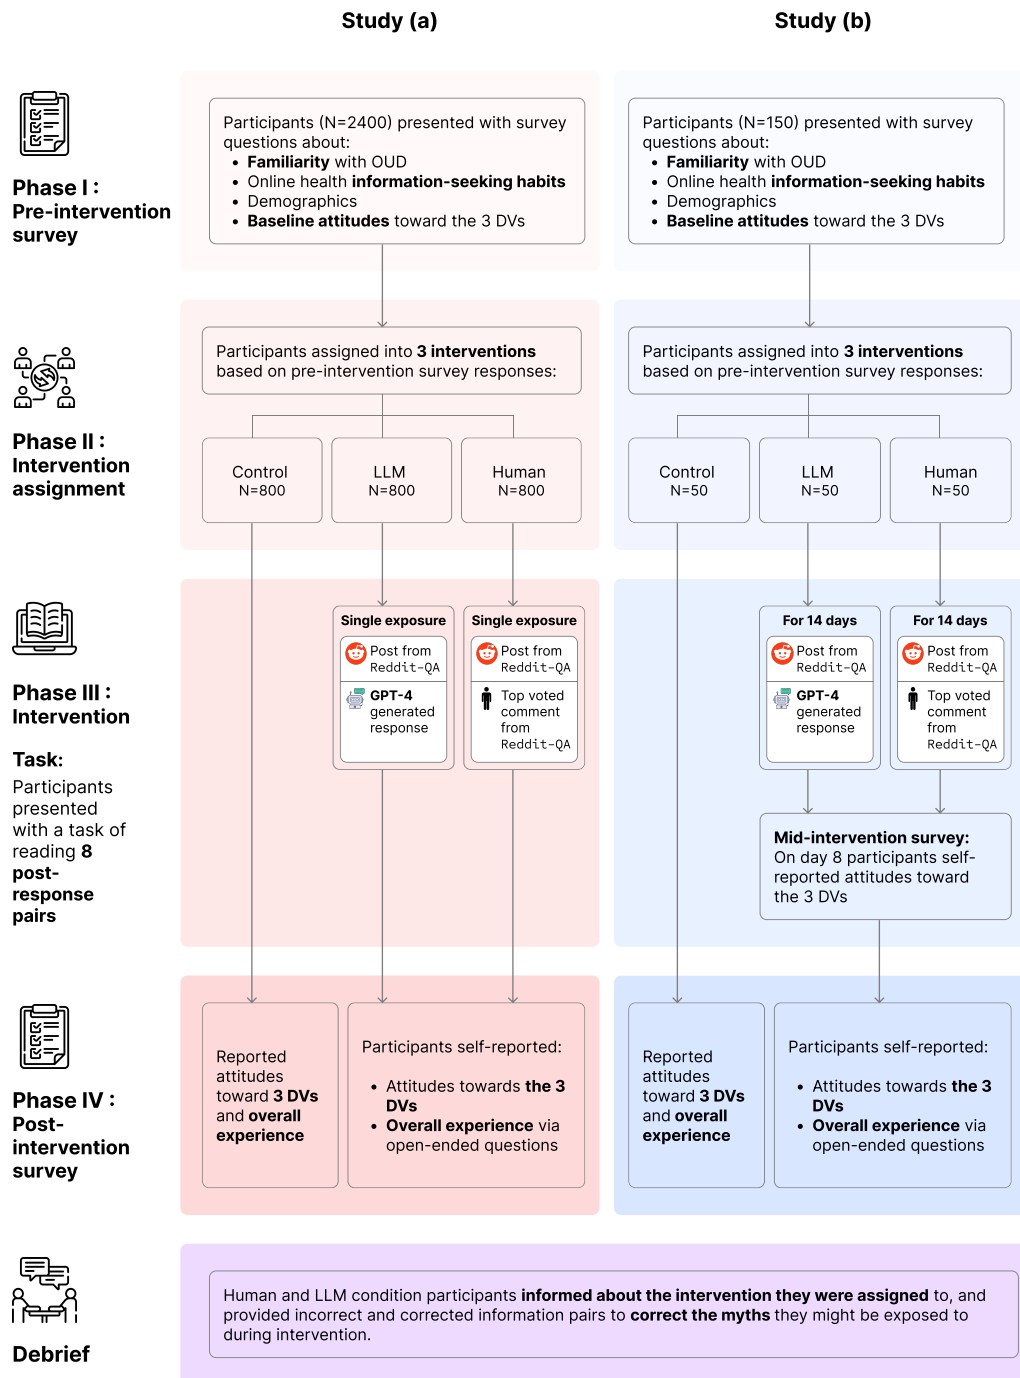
Study (a)

Study (b)

Phase I : Pre-intervention survey

Participants (N=2400) presented with survey questions about:
- Familiarity with OUD
- Online health information-seeking habits
- Demographics
- Baseline attitudes toward the 3 DVs

Participants (N=150) presented with survey questions about:
- Familiarity with OUD
- Online health information-seeking habits
- Demographics
- Baseline attitudes toward the 3 DVs

Phase II : Intervention assignment

Participants assigned into 3 interventions based on pre-intervention survey responses:

Control N=800

LLM N=800

Human N=800

Participants assigned into 3 interventions based on pre-intervention survey responses:

Control N=50

LLM N=50

Human N=50

Phase III : Intervention

Task:
Participants presented with a task of reading 8 post-response pairs

Single exposure
Post from Reddit-QA
GPT-4 generated response

Single exposure
Post from Reddit-QA
Top voted comment from Reddit-QA

For 14 days
Post from Reddit-QA
GPT-4 generated response

For 14 days
Post from Reddit-QA
Top voted comment from Reddit-QA

Mid-intervention survey: On day 8 participants self-reported attitudes toward the 3 DVs

Phase IV : Post-intervention survey

Reported attitudes toward 3 DVs and overall experience

Participants self-reported:
- Attitudes towards the 3 DVs
- Overall experience via open-ended questions

Reported attitudes toward 3 DVs and overall experience

Participants self-reported:
- Attitudes towards the 3 DVs
- Overall experience via open-ended questions

Debrief

Human and LLM condition participants informed about the intervention they were assigned to, and provided incorrect and corrected information pairs to correct the myths they might be exposed to during intervention.